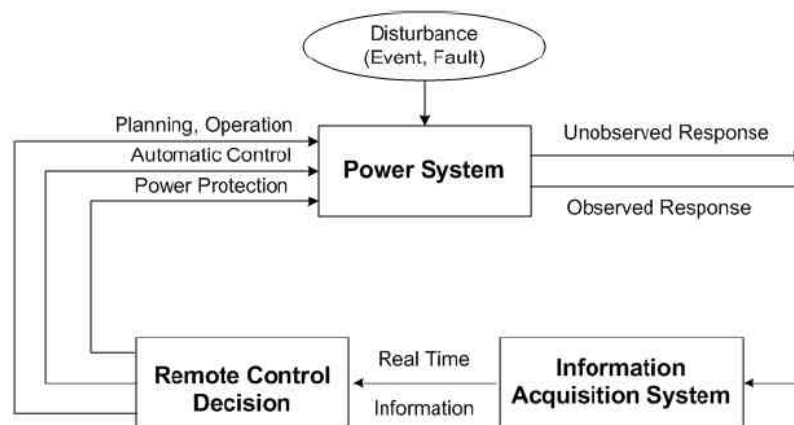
Disturbance
(Event, Fault)

Planning, Operation
Automatic Control
Power Protection

Power System

Unobserved Response
Observed Response

Remote Control Decision

Real Time
Information

Information Acquisition System